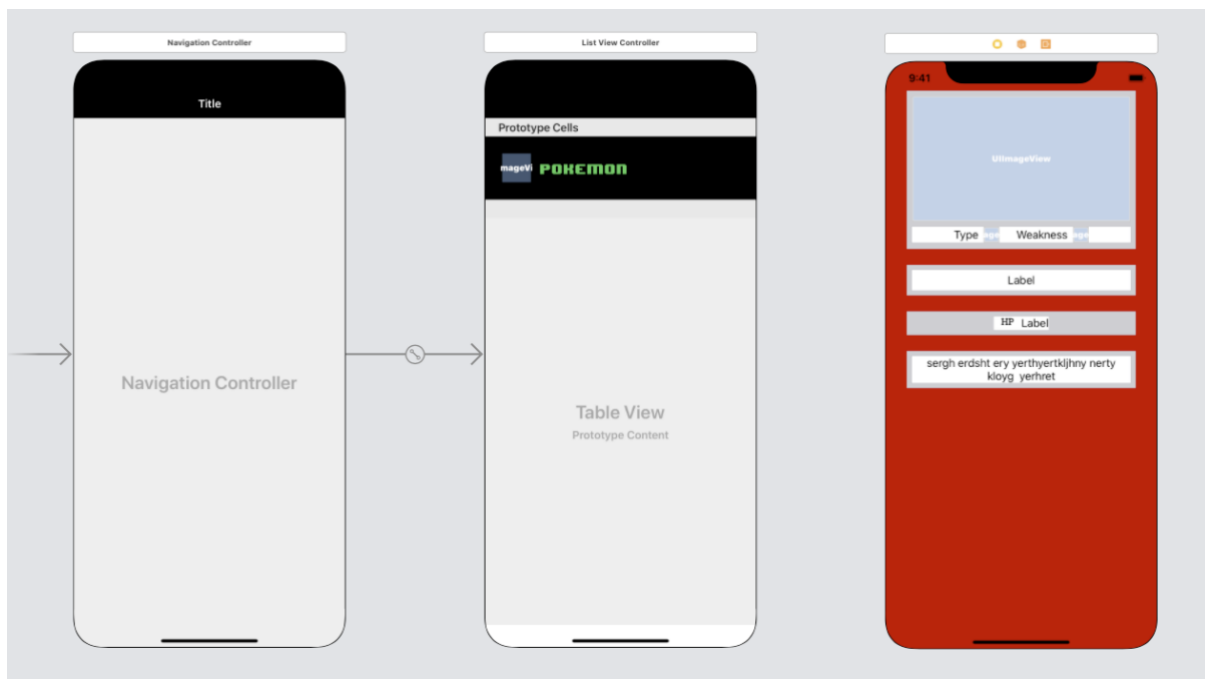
Navigation Controller

Title

Navigation Controller

List View Controller

Prototype Cells

mageVi POKEMON

Table View

Prototype Content

9:41

UIImageView

Type

Weakness

Label

HP Label

sergh erdsht ery yerthyertkljhny nerty kloyg yerhret